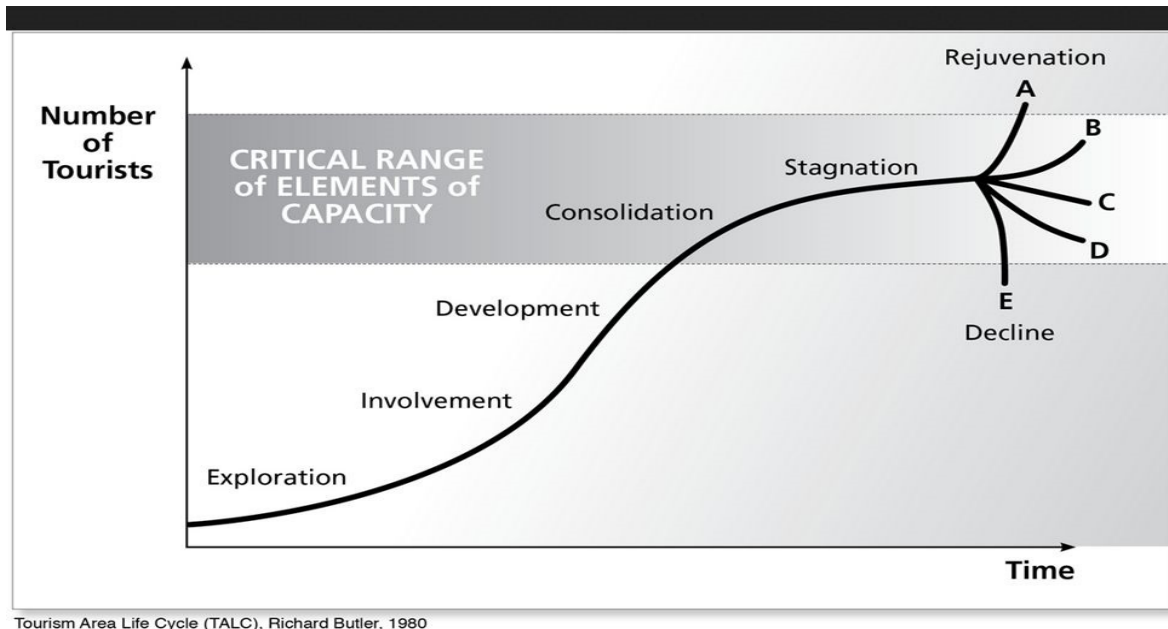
Number of Tourists

CRITICAL RANGE of ELEMENTS of CAPACITY

Rejuvenation

A

B

C

D

E

Decline

Stagnation

Consolidation

Development

Involvement

Exploration

Time

Tourism Area Life Cycle (TALC), Richard Butler, 1980